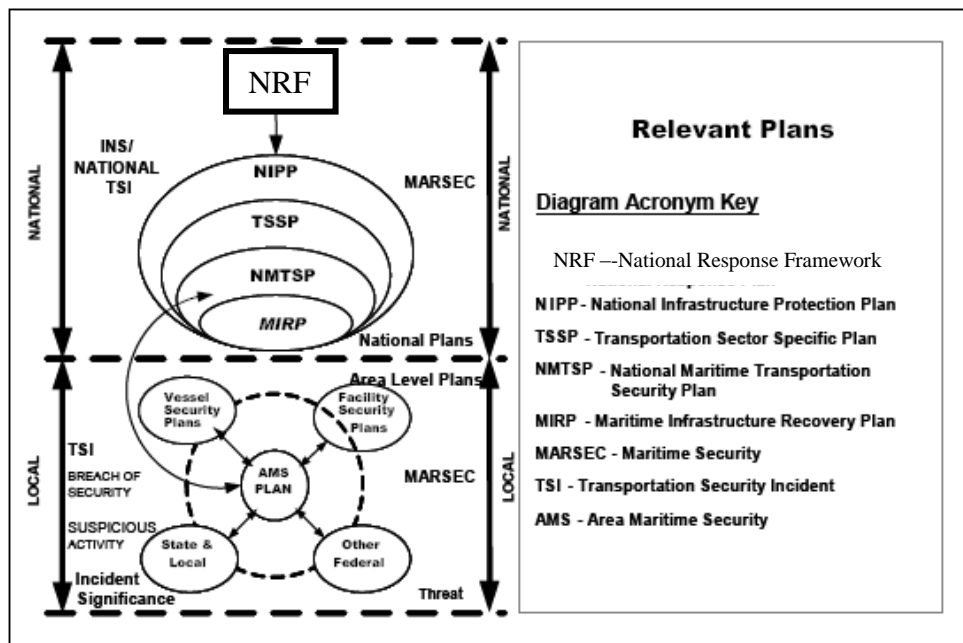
NRF

NATIONAL

INS/ NATIONAL TSI

NIPP

TSSP

NMTSP

MIRP

MARSEC

NATIONAL

National Plans

Area Level Plans

Vessel Security Plans

Facility Security Plans

AMS PLAN

State & Local

Other Federal

LOCAL

TSI

BREACH OF SECURITY

SUSPICIOUS ACTIVITY

Incident Significance

MARSEC

LOCAL

Threat

Relevant Plans

Diagram Acronym Key

NRF –-National Response Framework

NIPP - National Infrastructure Protection Plan

TSSP - Transportation Sector Specific Plan

NMTSP - National Maritime Transportation Security Plan

MIRP - Maritime Infrastructure Recovery Plan

MARSEC - Maritime Security

TSI - Transportation Security Incident

AMS - Area Maritime Security